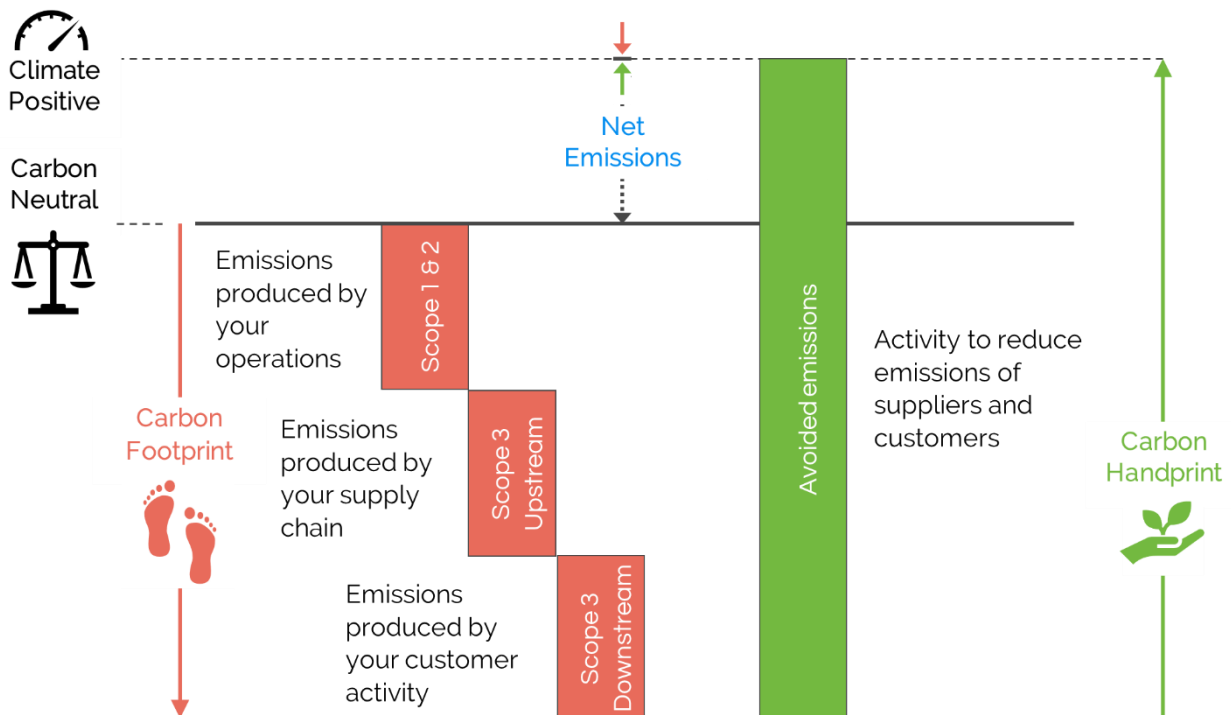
Climate Positive

Carbon Neutral

Net Emissions

Emissions produced by your operations

Scope 1 & 2

Carbon Footprint

Emissions produced by your supply chain

Scope 3 Upstream

Emissions produced by your customer activity

Scope 3 Downstream

Avoided emissions

Activity to reduce emissions of suppliers and customers

Carbon Handprint